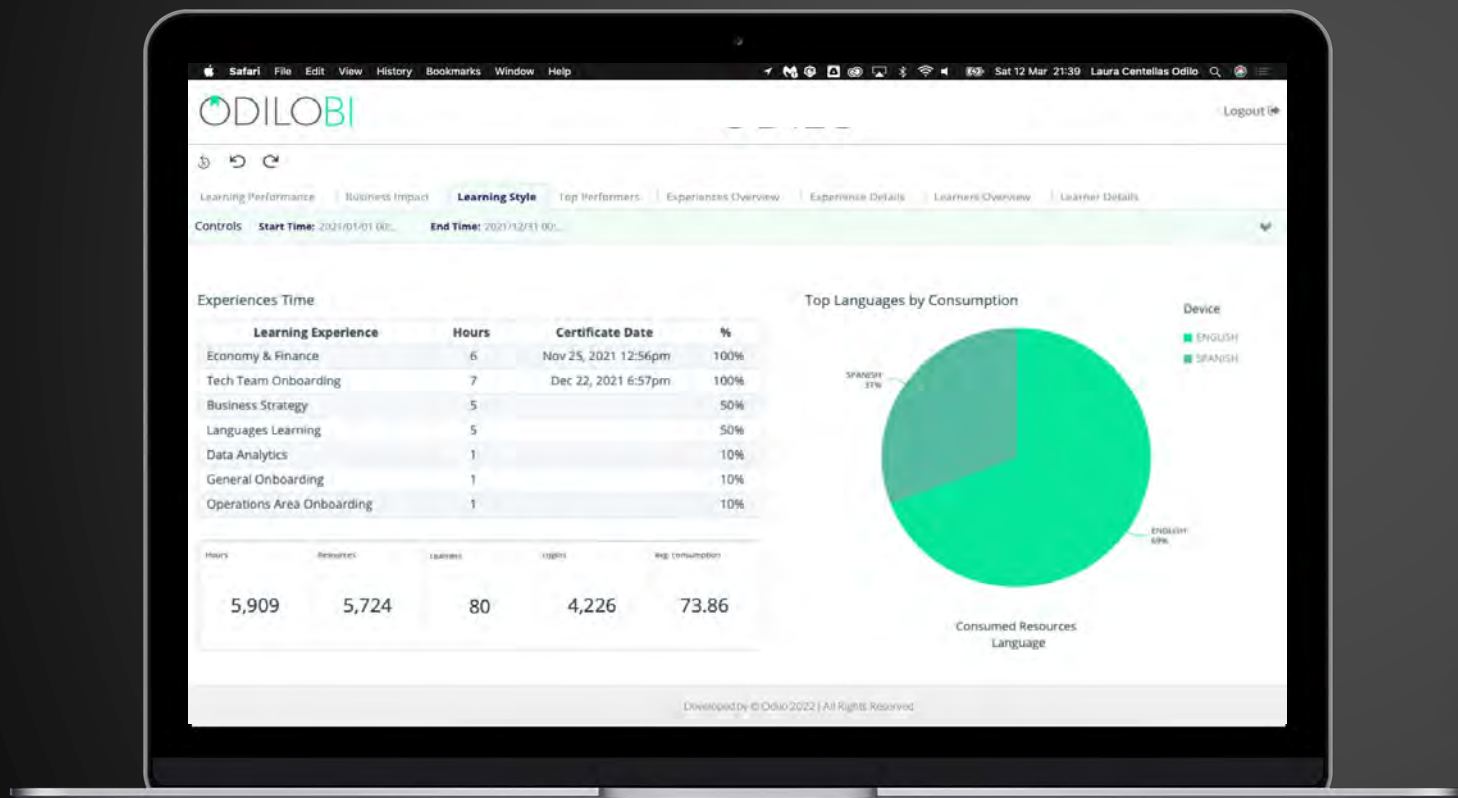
Safari File Edit View History Bookmarks Window Help

Sat 12 Mar 21:39 Laura Centellas Odilo

ODILOBI

Logout

Learning Performance | Business Impact | Learning Style | Top Performers | Experiences Overview | Experience Details | Learners Overview | Learner Details

Controls Start Time: 2021/01/01 00:... End Time: 2021/12/31 00:...

Experiences Time

| Learning Experience | Hours | Certificate Date | % |
|---|---|---|---|
| Economy & Finance | 6 | Nov 25, 2021 12:56pm | 100% |
| Tech Team Onboarding | 7 | Dec 22, 2021 6:57pm | 100% |
| Business Strategy | 5 | | 50% |
| Languages Learning | 5 | | 50% |
| Data Analytics | 1 | | 10% |
| General Onboarding | 1 | | 10% |
| Operations Area Onboarding | 1 | | 10% |

| Hours | Resources | Learners | Logins | Avg. consumption |
|---|---|---|---|---|
| 5,909 | 5,724 | 80 | 4,226 | 73.86 |

Top Languages by Consumption

Device

ENGLISH

SPANISH

SPANISH 31%

ENGLISH 69%

Consumed Resources Language

Developed by © Odilo 2022 | All Rights Reserved